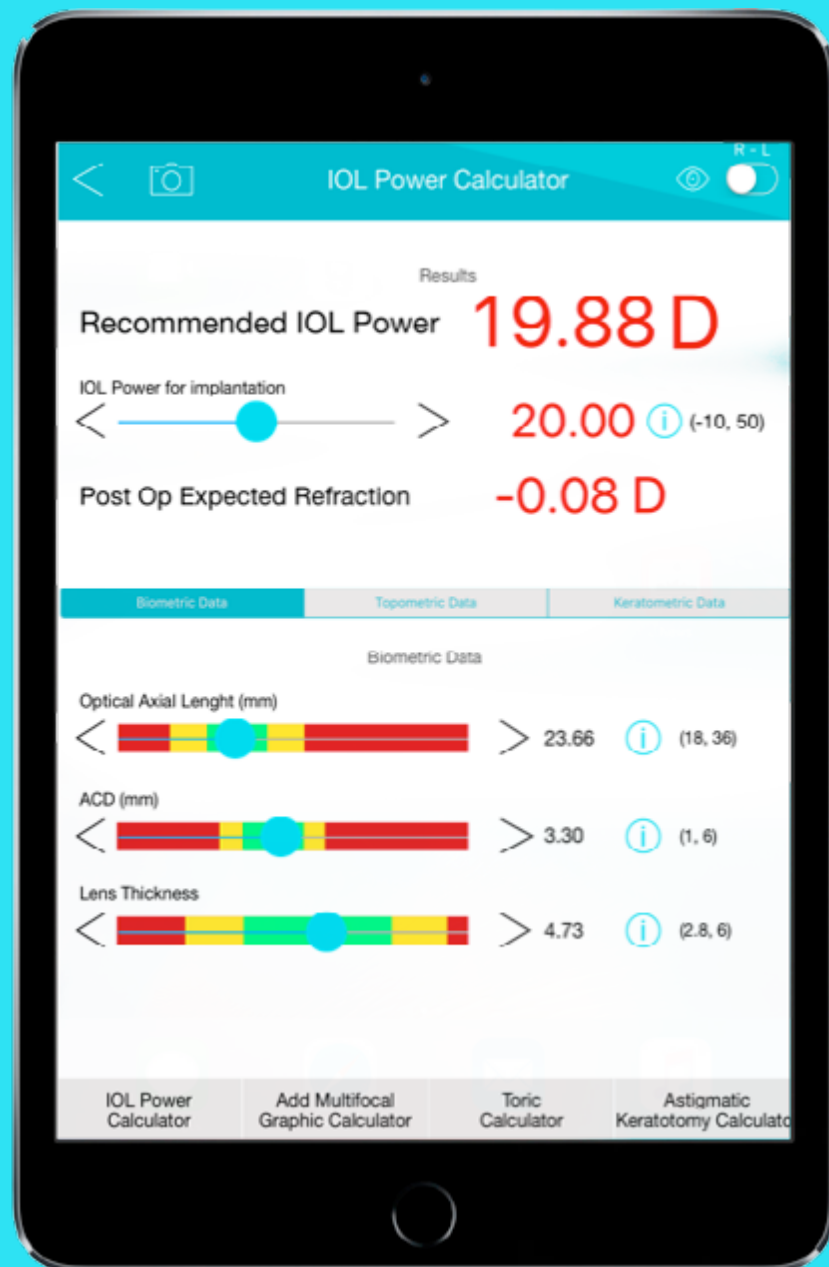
IOL Power Calculator

R - L

Results

Recommended IOL Power 19.88 D

IOL Power for implantation

20.00 (-10, 50)

Post Op Expected Refraction -0.08 D

Biometric Data | Topometric Data | Keratometric Data

Biometric Data

Optical Axial Lenght (mm)

23.66 (18, 36)

ACD (mm)

3.30 (1, 6)

Lens Thickness

4.73 (2.8, 6)

IOL Power Calculator | Add Multifocal Graphic Calculator | Toric Calculator | Astigmatic Keratotomy Calculato